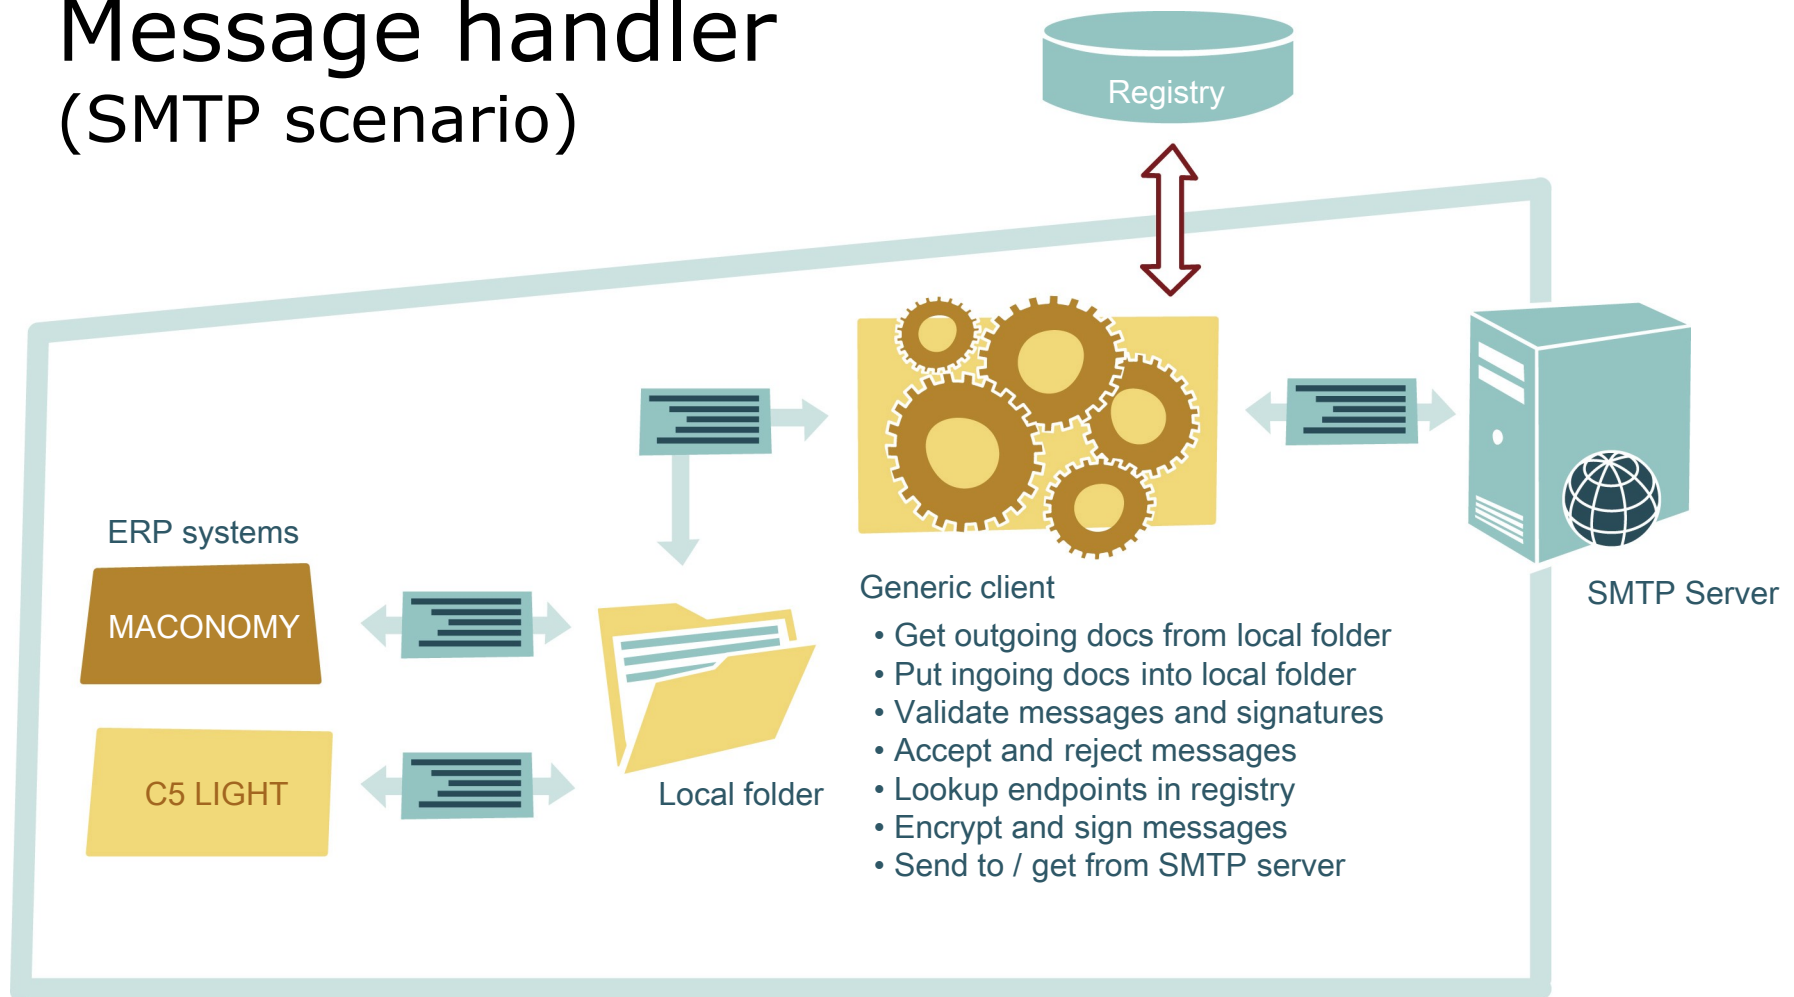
Message handler
(SMTP scenario)

Registry

ERP systems

MACONOMY

C5 LIGHT

Local folder

Generic client

• Get outgoing docs from local folder
• Put ingoing docs into local folder
• Validate messages and signatures
• Accept and reject messages
• Lookup endpoints in registry
• Encrypt and sign messages
• Send to / get from SMTP server

SMTP Server